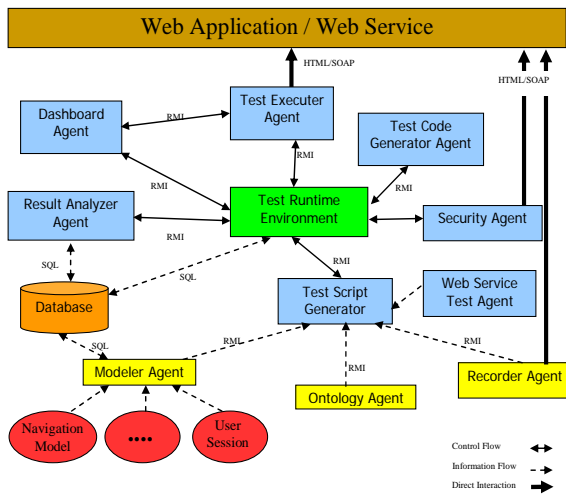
Web Application / Web Service

HTML/SOAP

HTML/SOAP

Dashboard Agent

RMI

Test Executer Agent

RMI

Test Code Generator Agent

RMI

RMI

Test Runtime Environment

Result Analyzer Agent

RMI

Security Agent

SQL

SQL

RMI

Web Service Test Agent

Database

Test Script Generator

SQL

RMI

RMI

Modeler Agent

RMI

Recorder Agent

Ontology Agent

Navigation Model

....

User Session

Control Flow

Information Flow

Direct Interaction